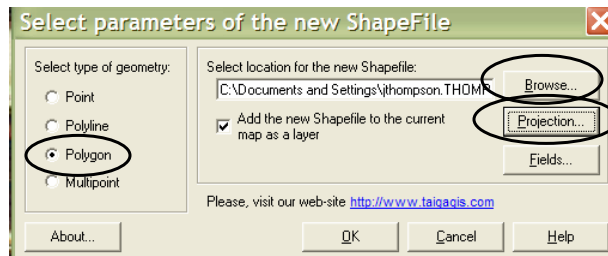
Select parameters of the new ShapeFile

Select type of geometry:

Point

Polyline

Polygon

Multipoint

Select location for the new Shapefile:

C:\Documents and Settings\jthompson.THOMP

Browse...

Add the new Shapefile to the current map as a layer

Projection...

Fields...

Please, visit our web-site http://www.taigagis.com

About...

OK

Cancel

Help